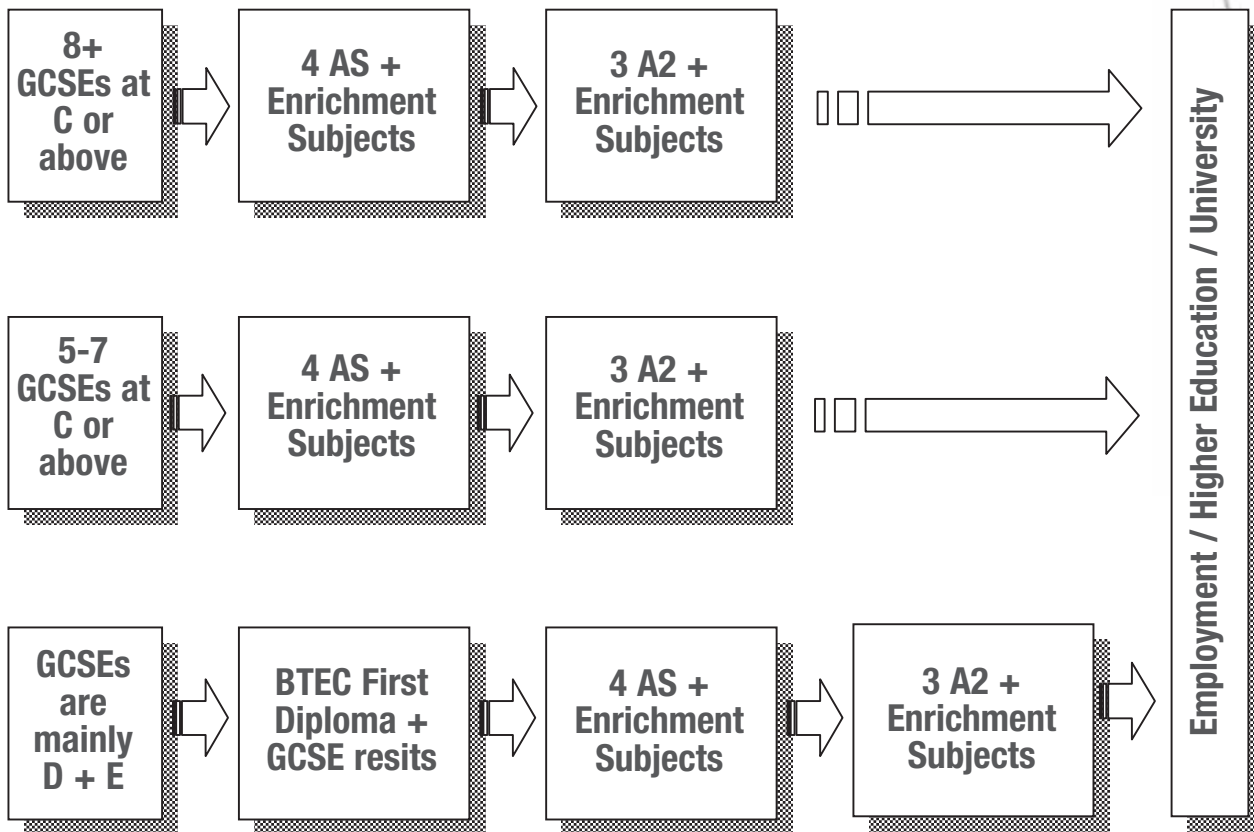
8+ GCSEs at C or above

4 AS + Enrichment Subjects

3 A2 + Enrichment Subjects

5-7 GCSEs at C or above

4 AS + Enrichment Subjects

3 A2 + Enrichment Subjects

GCSEs are mainly D + E

BTEC First Diploma + GCSE resits

4 AS + Enrichment Subjects

3 A2 + Enrichment Subjects

Employment / Higher Education / University